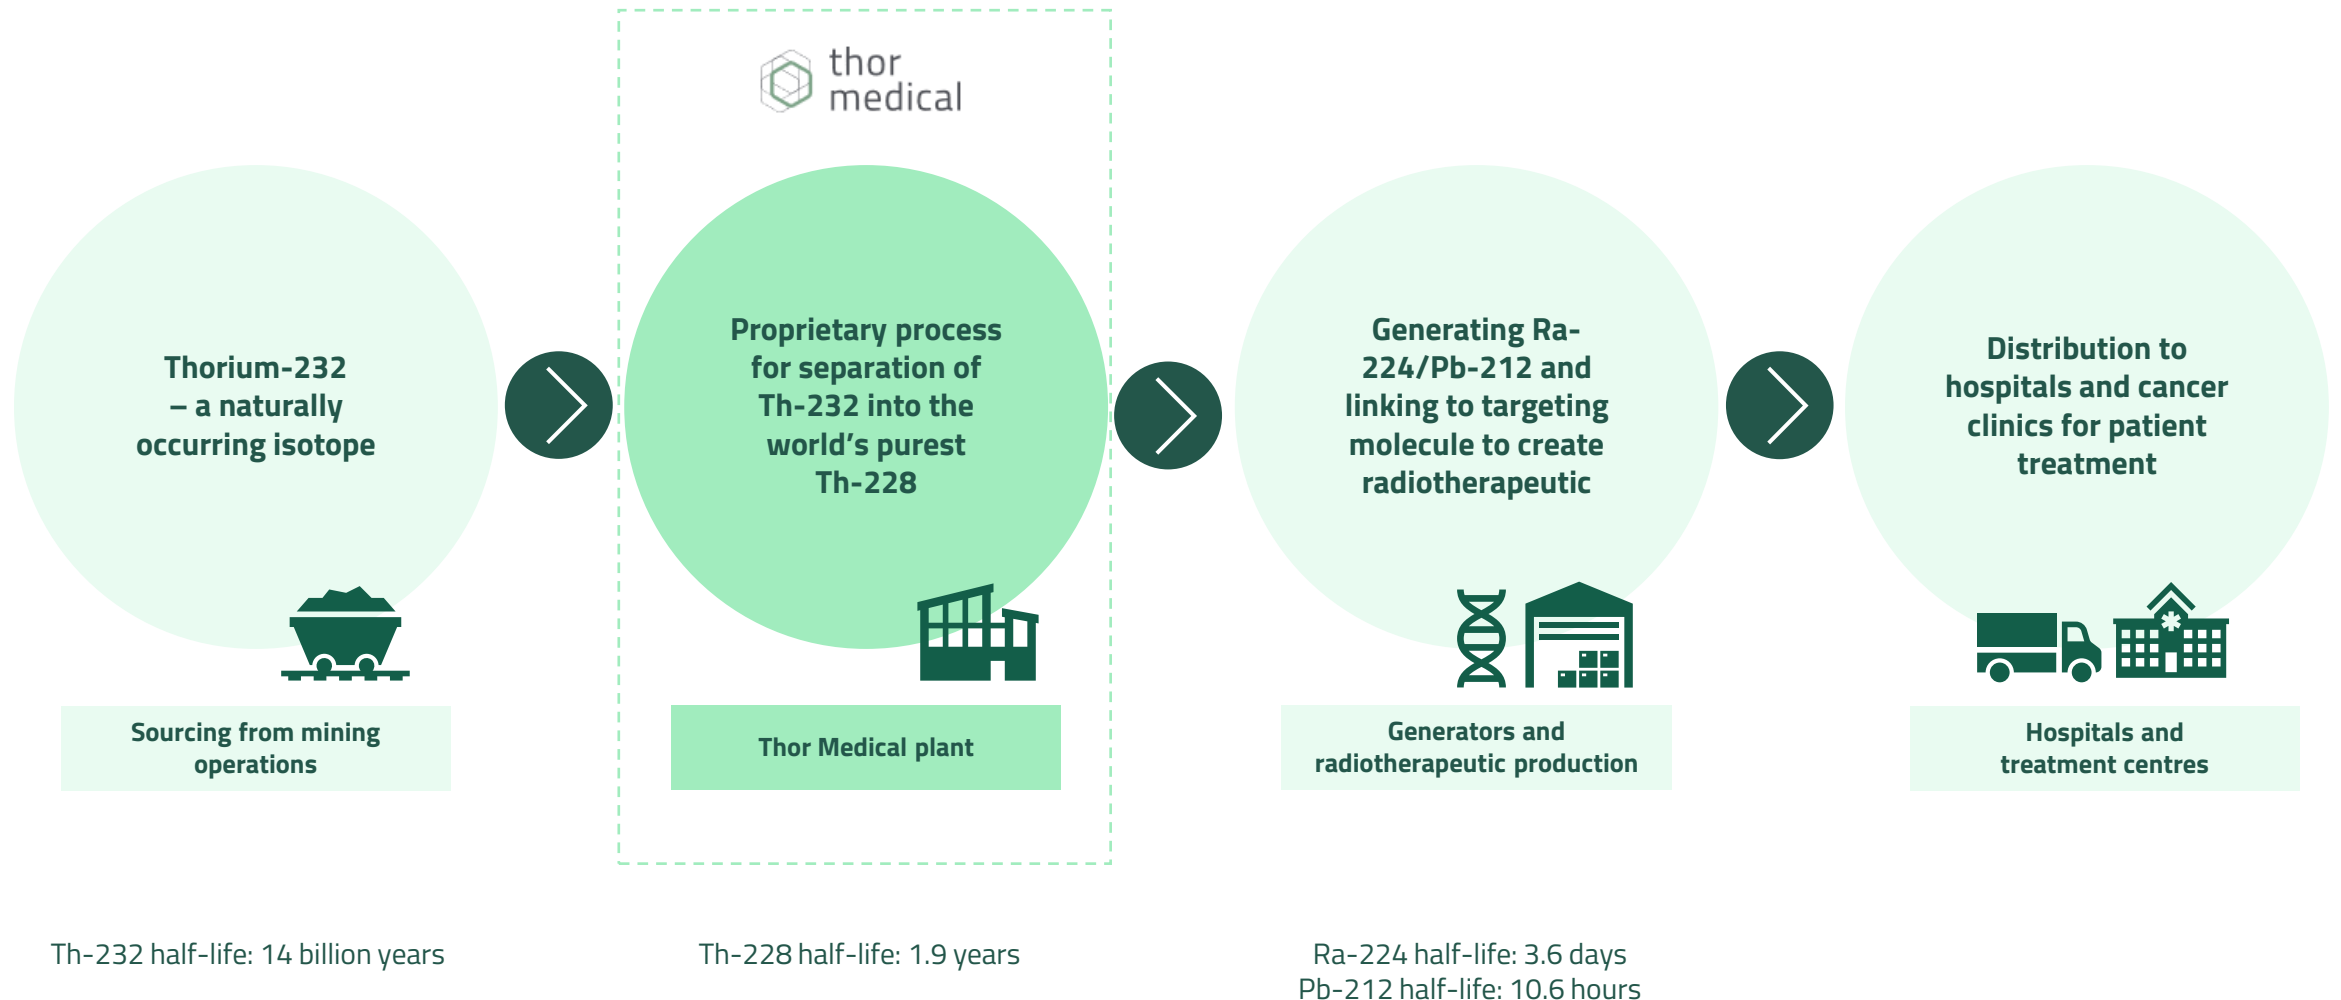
thor medical

Thorium-232 – a naturally occurring isotope

Sourcing from mining operations

Th-232 half-life: 14 billion years

Proprietary process for separation of Th-232 into the world's purest Th-228

Thor Medical plant

Th-228 half-life: 1.9 years

Generating Ra-224/Pb-212 and linking to targeting molecule to create radiotherapeutic

Generators and radiotherapeutic production

Ra-224 half-life: 3.6 days
Pb-212 half-life: 10.6 hours

Distribution to hospitals and cancer clinics for patient treatment

Hospitals and treatment centres